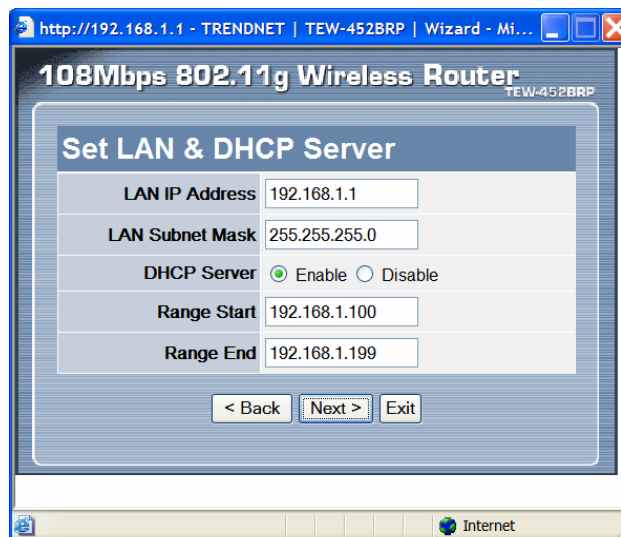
http://192.168.1.1 - TRENDNET | TEW-452BRP | Wizard - Mi...

108Mbps 802.11g Wireless Router
TEW-452BRP

Set LAN & DHCP Server

| | |
|---|---|
| LAN IP Address | 192.168.1.1 |
| LAN Subnet Mask | 255.255.255.0 |
| DHCP Server | Enable Disable |
| Range Start | 192.168.1.100 |
| Range End | 192.168.1.199 |

< Back | Next > | Exit

Internet